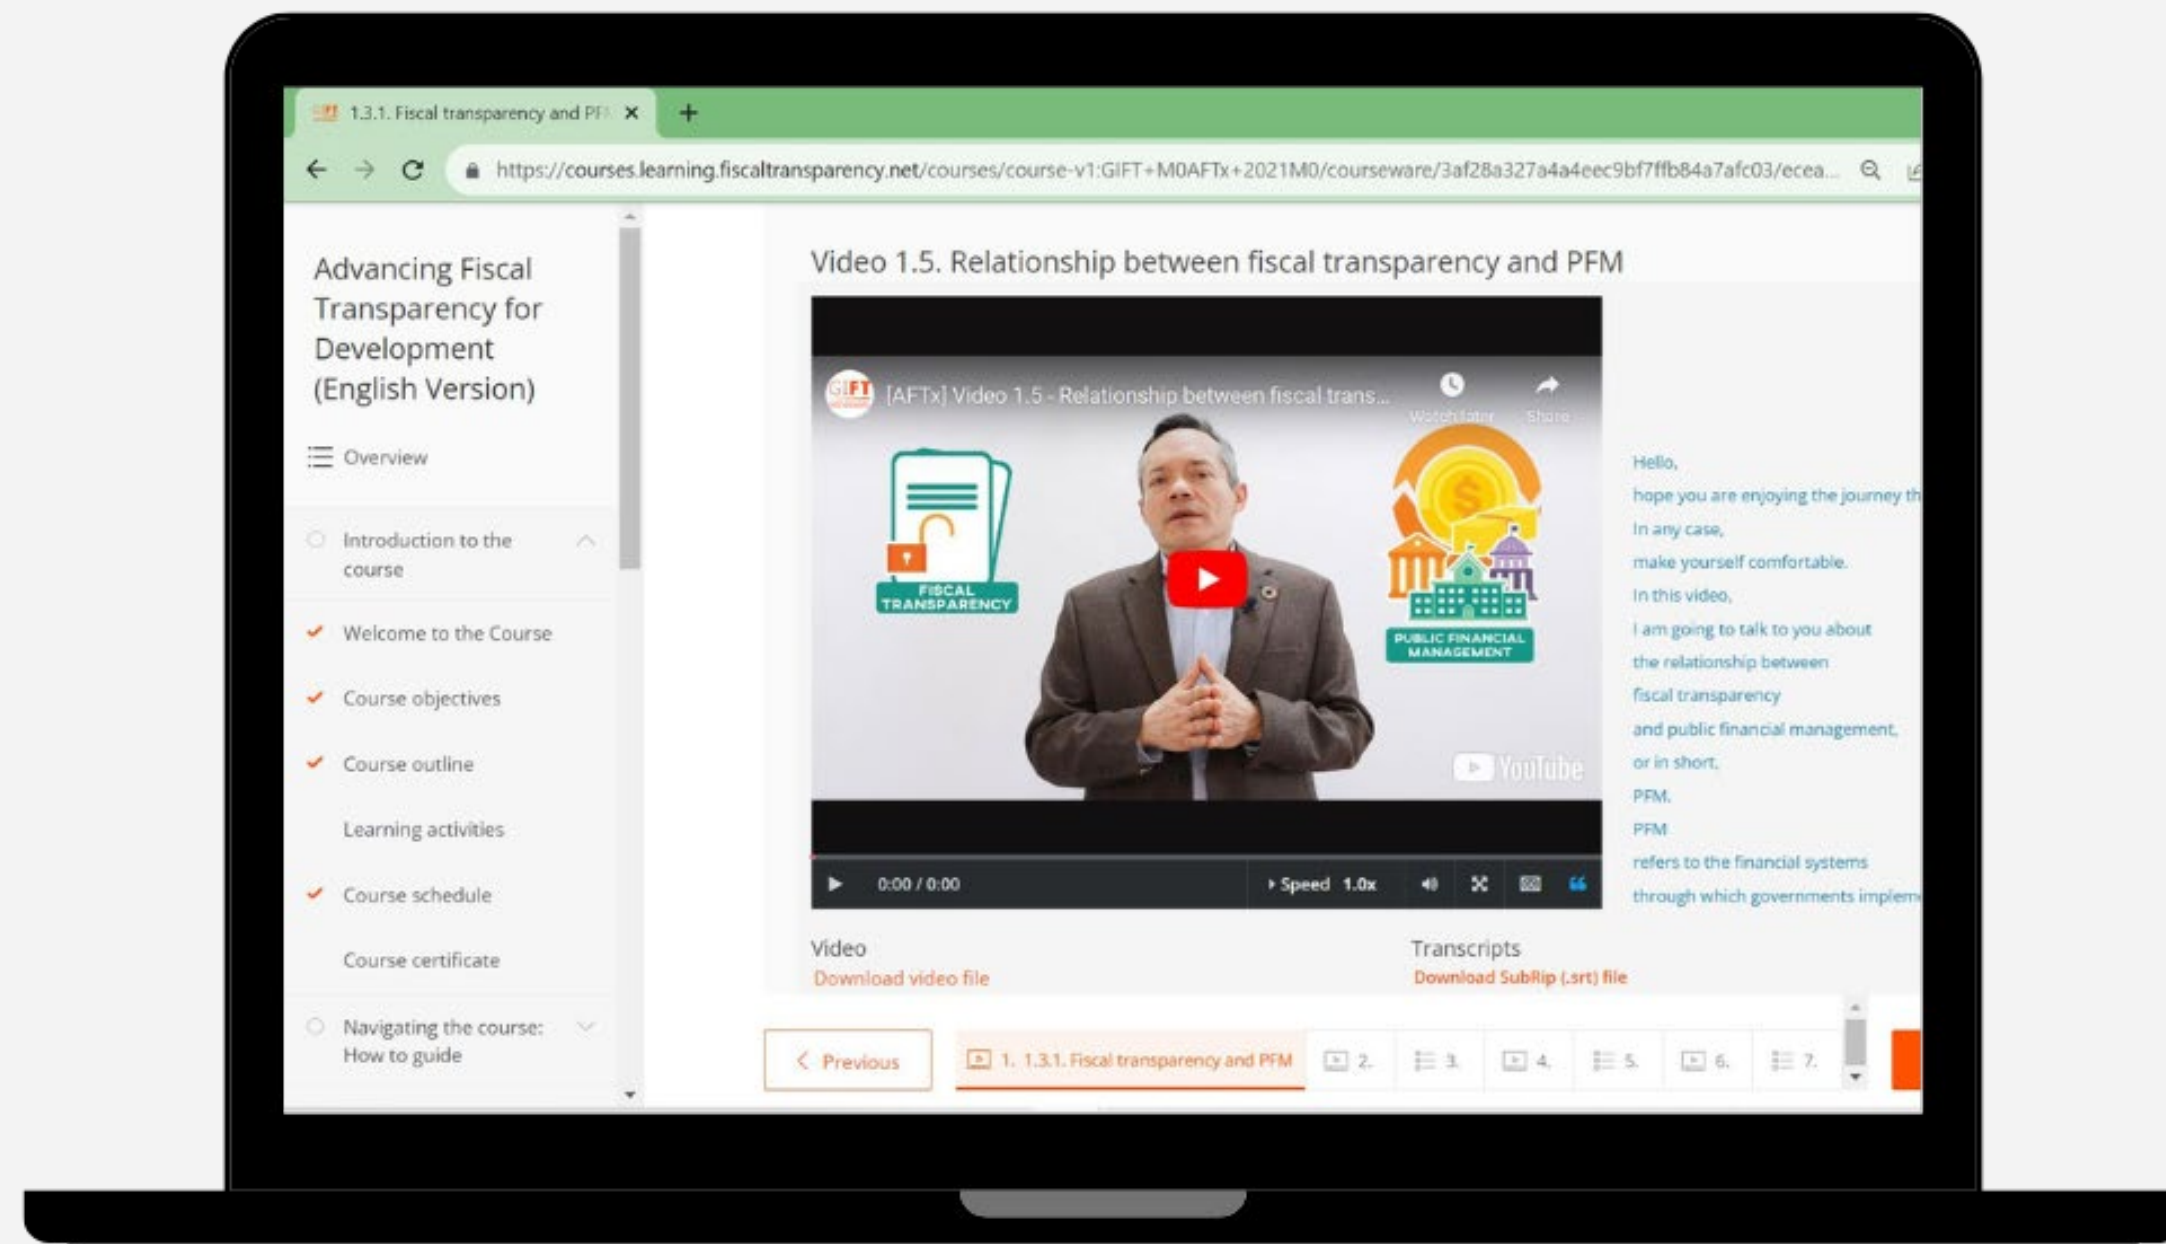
1.3.1. Fiscal transparency and PF

https://courses.learning.fiscaltransparency.net/courses/course-v1:GIFT+M0AFTx+2021M0/courseware/3af28a327a4a4eec9bf7ffb84a7afc03/ecea...

Advancing Fiscal Transparency for Development (English Version)

Overview

Introduction to the course

Welcome to the Course

Course objectives

Course outline

Learning activities

Course schedule

Course certificate

Navigating the course: How to guide

Video 1.5. Relationship between fiscal transparency and PFM

[AFTx] Video 1.5 - Relationship between fiscal trans...

Watch later

Share

FISCAL TRANSPARENCY

PUBLIC FINANCIAL MANAGEMENT

YouTube

0:00 / 0:00

Speed 1.0x

Hello,
hope you are enjoying the journey th
In any case,
make yourself comfortable.
In this video,
I am going to talk to you about
the relationship between
fiscal transparency
and public financial management,
or in short,
PFM.
PFM
refers to the financial systems
through which governments implem

Video
Download video file

Transcripts
Download SubRip (.srt) file

Previous

1. 1.3.1. Fiscal transparency and PFM

2.

3.

4.

5.

6.

7.